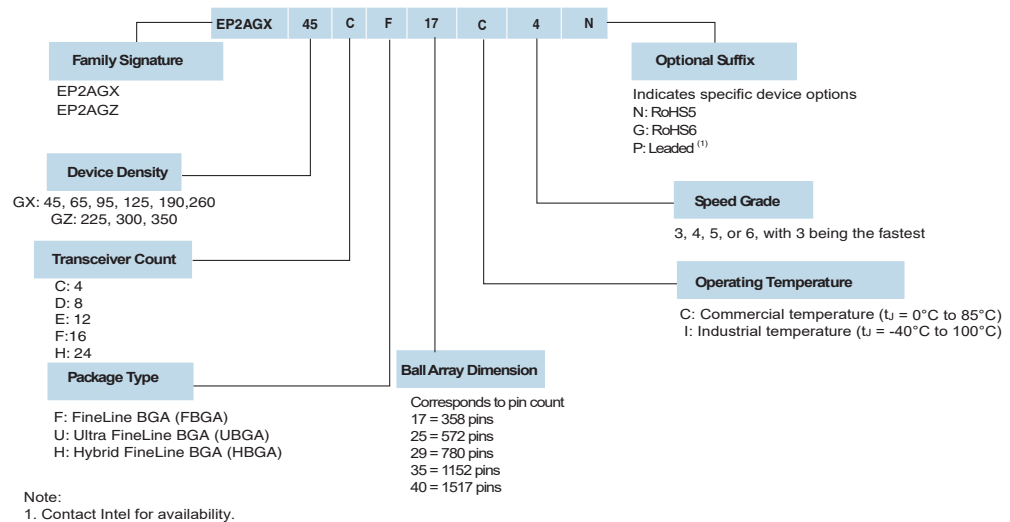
| EP2AGX | 45 | C | F | 17 | C | 4 | N |
|---|---|---|---|---|---|---|---|

Family Signature

EP2AGX
EP2AGZ

Device Density

GX: 45, 65, 95, 125, 190,260
GZ: 225, 300, 350

Transceiver Count

C: 4
D: 8
E: 12
F:16
H: 24

Package Type

F: FineLine BGA (FBGA)
U: Ultra FineLine BGA (UBGA)
H: Hybrid FineLine BGA (HBGA)

Ball Array Dimension

Corresponds to pin count
17 = 358 pins
25 = 572 pins
29 = 780 pins
35 = 1152 pins
40 = 1517 pins

Optional Suffix

Indicates specific device options
N: RoHS5
G: RoHS6
P: Leaded $^{(1)}$

Speed Grade

3, 4, 5, or 6, with 3 being the fastest

Operating Temperature

C: Commercial temperature ($t_J$ = 0°C to 85°C)
I: Industrial temperature ($t_J$ = -40°C to 100°C)

Note:
1. Contact Intel for availability.